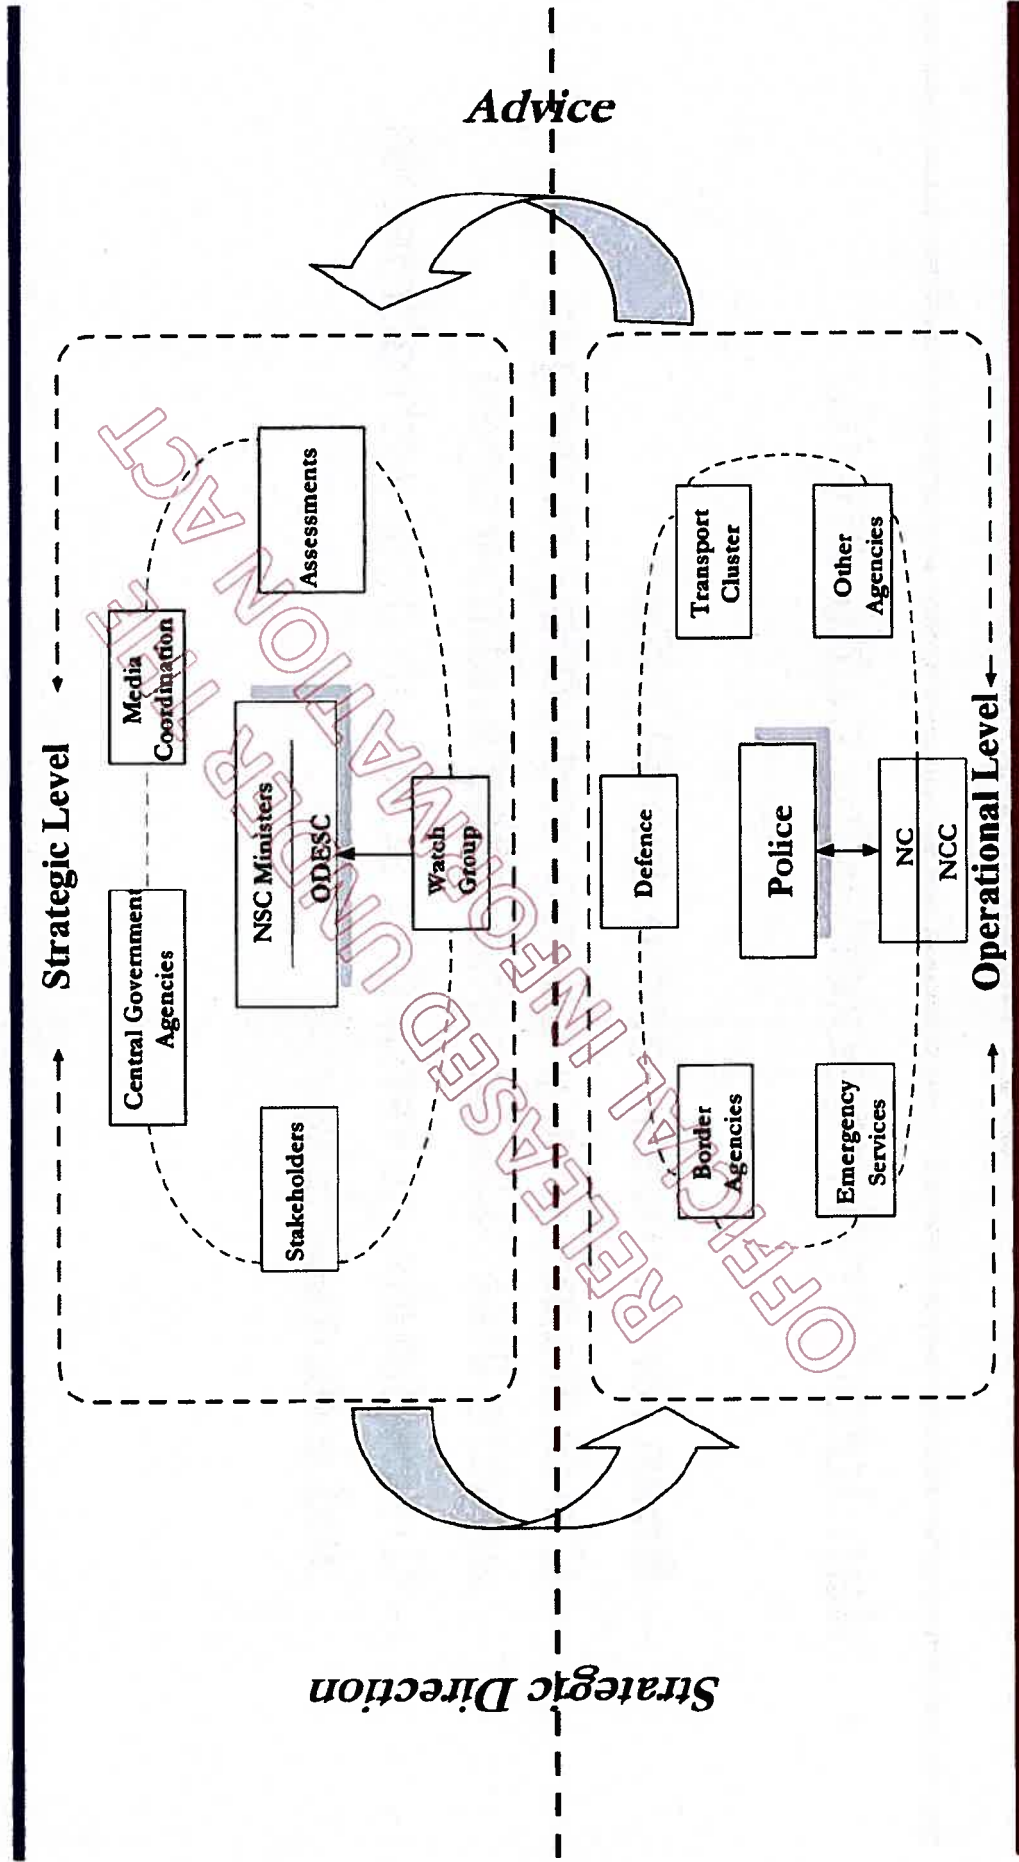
Advice

Strategic Level

Assessments

Media Coordination

NSC Ministers

ODESC

Watch Group

Central Government Agencies

Stakeholders

Transport Cluster

Other Agencies

Defence

Police

NC

NCC

Operational Level

Border Agencies

Emergency Services

RELEASED UNDER THE OFFICIAL INFORMATION ACT

Strategic Direction